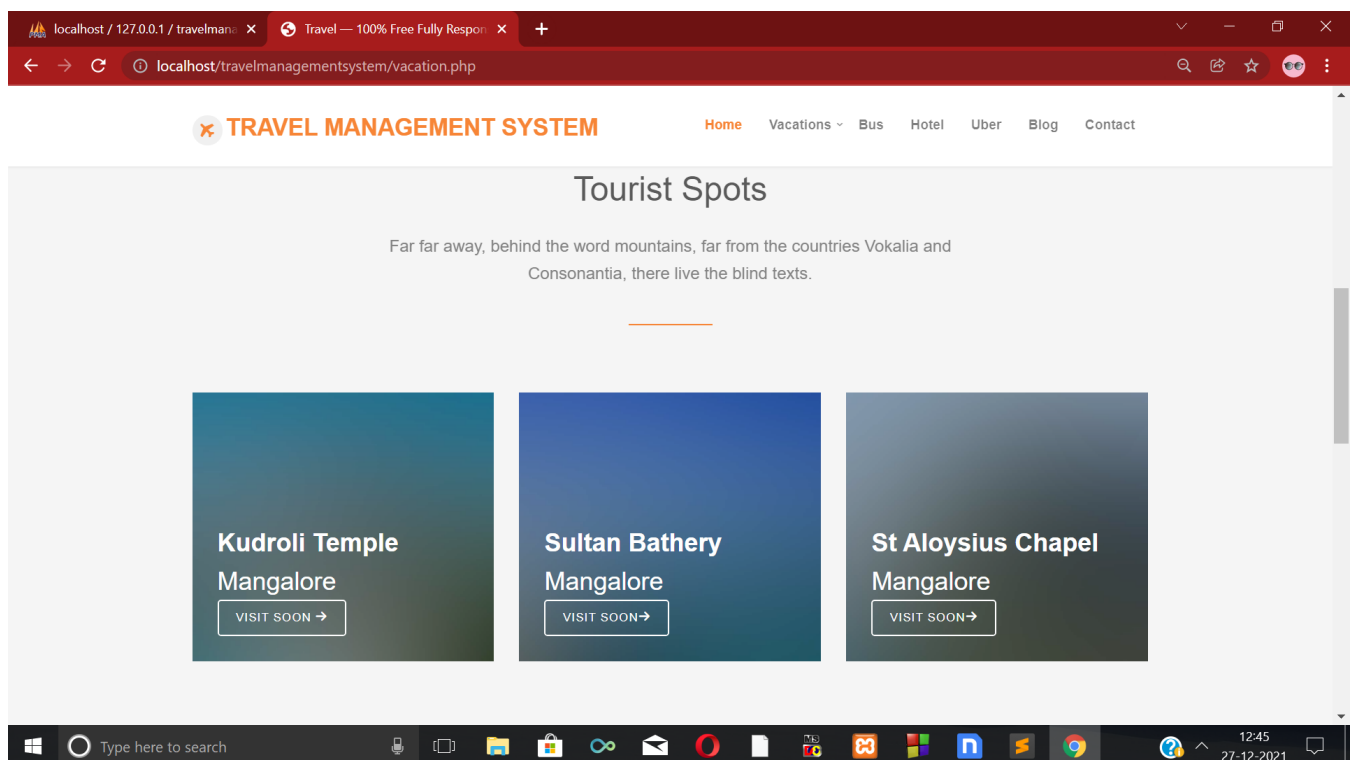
localhost / 127.0.0.1 / travelmana ×
Travel — 100% Free Fully Respon ×
+

localhost/travelmanagementsystem/vacation.php

TRAVEL MANAGEMENT SYSTEM

Home Vacations Bus Hotel Uber Blog Contact

Tourist Spots

Far far away, behind the word mountains, far from the countries Vokalia and Consonantia, there live the blind texts.

Kudroli Temple
Mangalore
VISIT SOON →

Sultan Bathery
Mangalore
VISIT SOON→

St Aloysius Chapel
Mangalore
VISIT SOON→

Type here to search

12:45
27-12-2021